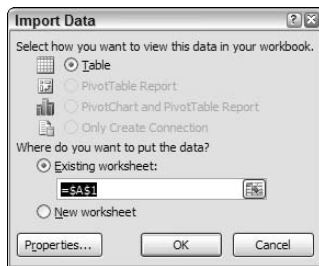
Import Data

?

X

Select how you want to view this data in your workbook.

Table

PivotTable Report

PivotChart and PivotTable Report

Only Create Connection

Where do you want to put the data?

Existing worksheet:

=$A$1

New worksheet

Properties...

OK

Cancel